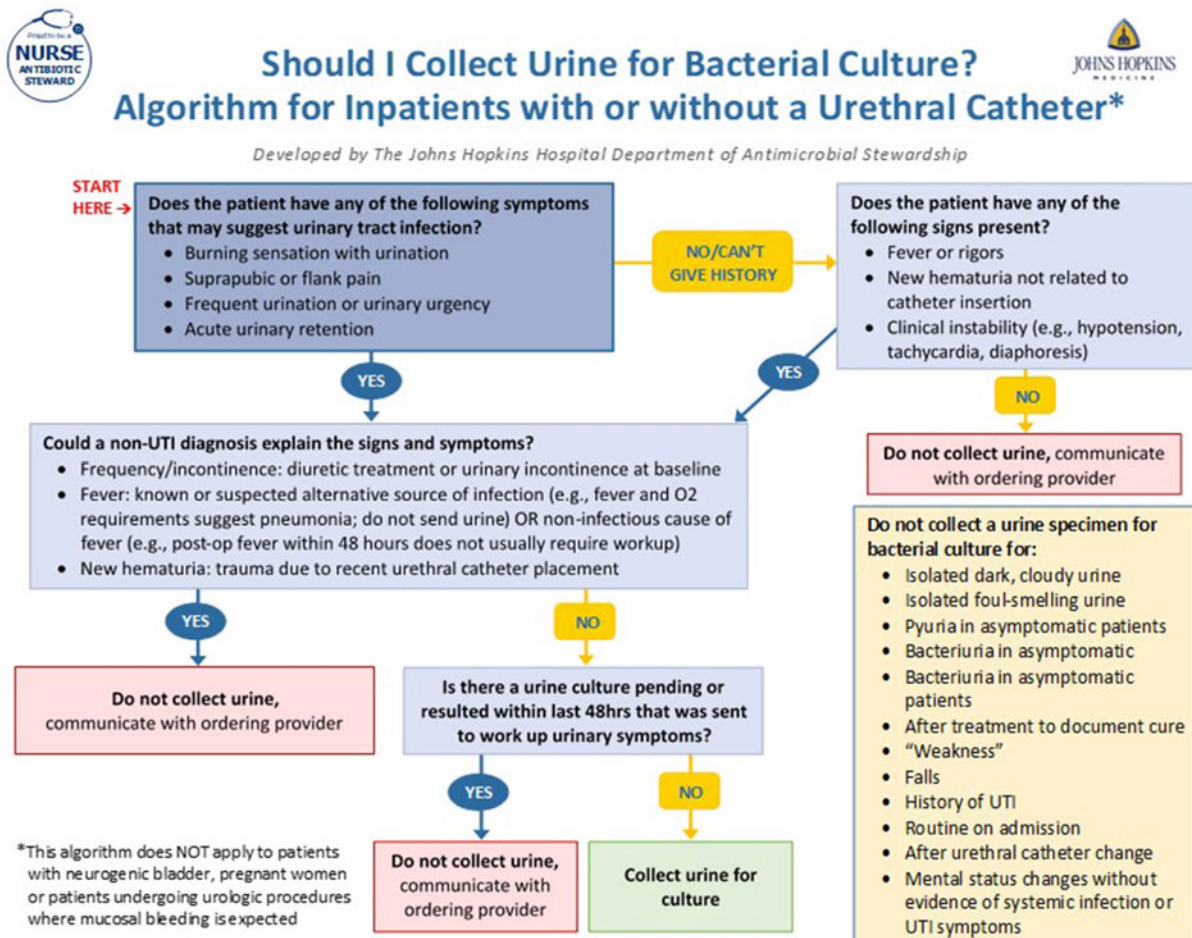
Proud to be a
NURSE
ANTIBIOTIC STEWARD

Should I Collect Urine for Bacterial Culture?
Algorithm for Inpatients with or without a Urethral Catheter*

JOHNS HOPKINS
MEDICINE

Developed by The Johns Hopkins Hospital Department of Antimicrobial Stewardship

START HERE →

Does the patient have any of the following symptoms that may suggest urinary tract infection?
- Burning sensation with urination
- Suprapubic or flank pain
- Frequent urination or urinary urgency
- Acute urinary retention

NO/CAN'T GIVE HISTORY

Does the patient have any of the following signs present?
- Fever or rigors
- New hematuria not related to catheter insertion
- Clinical instability (e.g., hypotension, tachycardia, diaphoresis)

YES

YES

NO

Could a non-UTI diagnosis explain the signs and symptoms?
- Frequency/incontinence: diuretic treatment or urinary incontinence at baseline
- Fever: known or suspected alternative source of infection (e.g., fever and O2 requirements suggest pneumonia; do not send urine) OR non-infectious cause of fever (e.g., post-op fever within 48 hours does not usually require workup)
- New hematuria: trauma due to recent urethral catheter placement

Do not collect urine, communicate with ordering provider

Do not collect a urine specimen for bacterial culture for:
- Isolated dark, cloudy urine
- Isolated foul-smelling urine
- Pyuria in asymptomatic patients
- Bacteriuria in asymptomatic
- Bacteriuria in asymptomatic patients
- After treatment to document cure
- "Weakness"
- Falls
- History of UTI
- Routine on admission
- After urethral catheter change
- Mental status changes without evidence of systemic infection or UTI symptoms

YES

NO

Do not collect urine, communicate with ordering provider

Is there a urine culture pending or resulted within last 48hrs that was sent to work up urinary symptoms?

YES

NO

*This algorithm does NOT apply to patients with neurogenic bladder, pregnant women or patients undergoing urologic procedures where mucosal bleeding is expected

Do not collect urine, communicate with ordering provider

Collect urine for culture